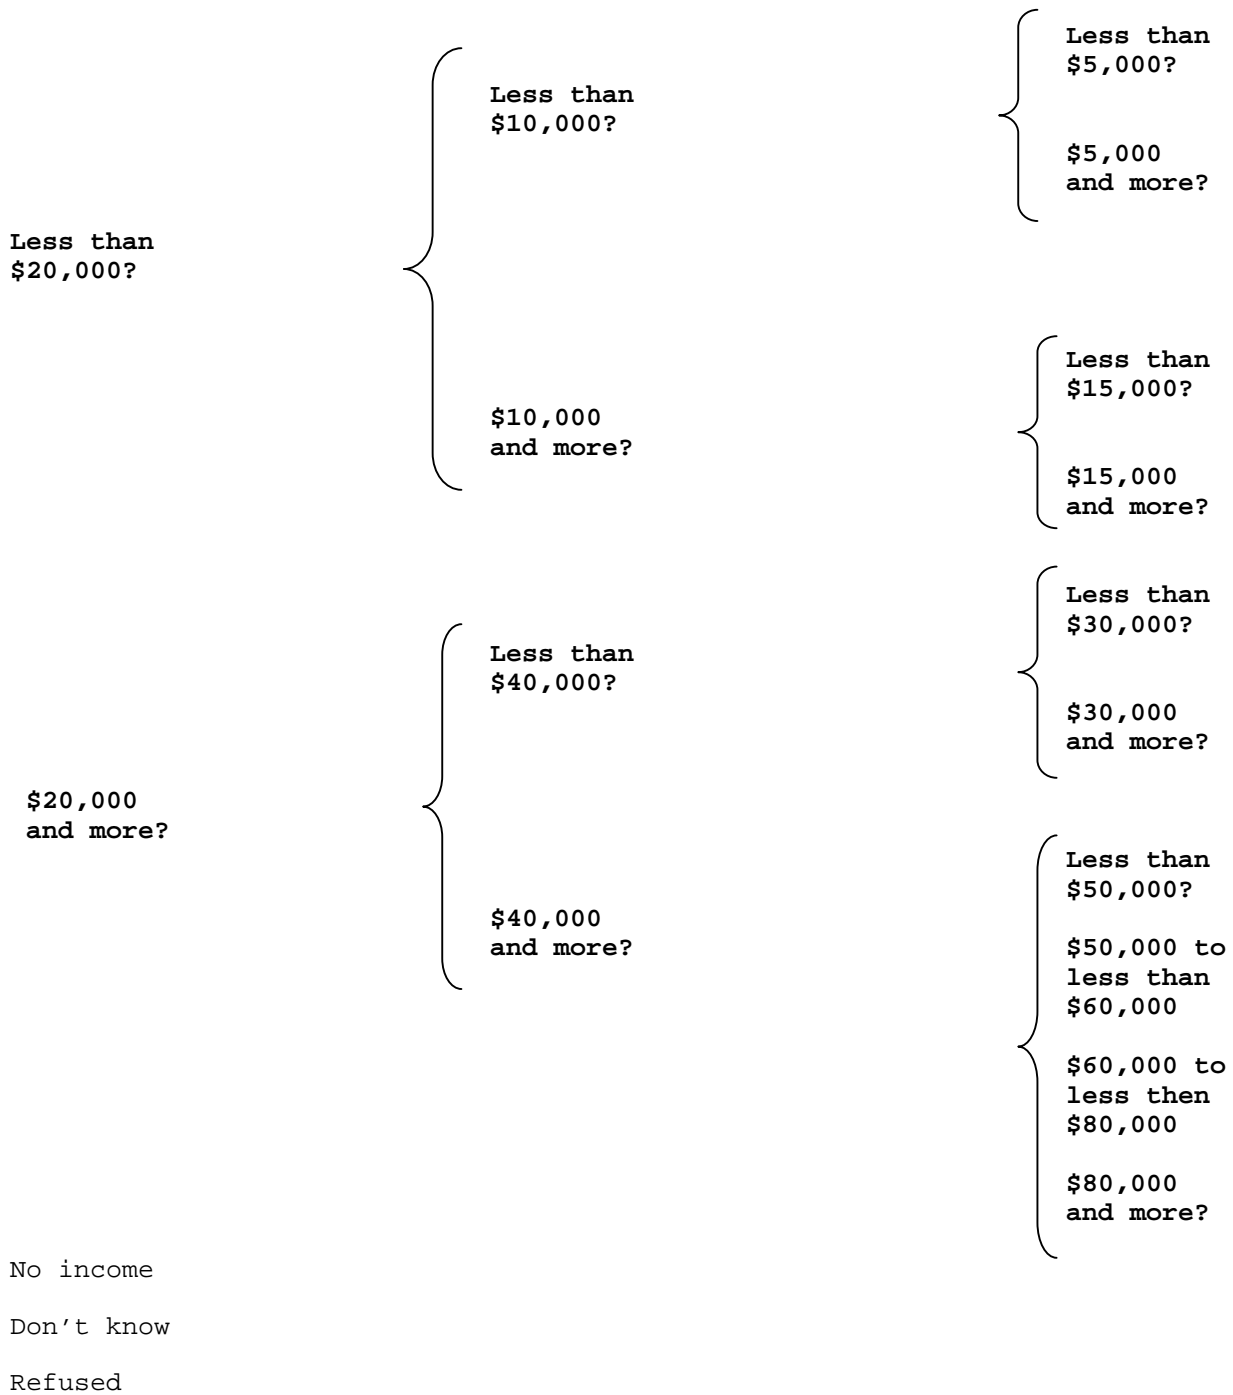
Less than $20,000?

Less than $10,000?

Less than $5,000?

$5,000 and more?

$10,000 and more?

Less than $15,000?

$15,000 and more?

$20,000 and more?

Less than $40,000?

Less than $30,000?

$30,000 and more?

$40,000 and more?

Less than $50,000?

$50,000 to less than $60,000

$60,000 to less then $80,000

$80,000 and more?

No income

Don’t know

Refused